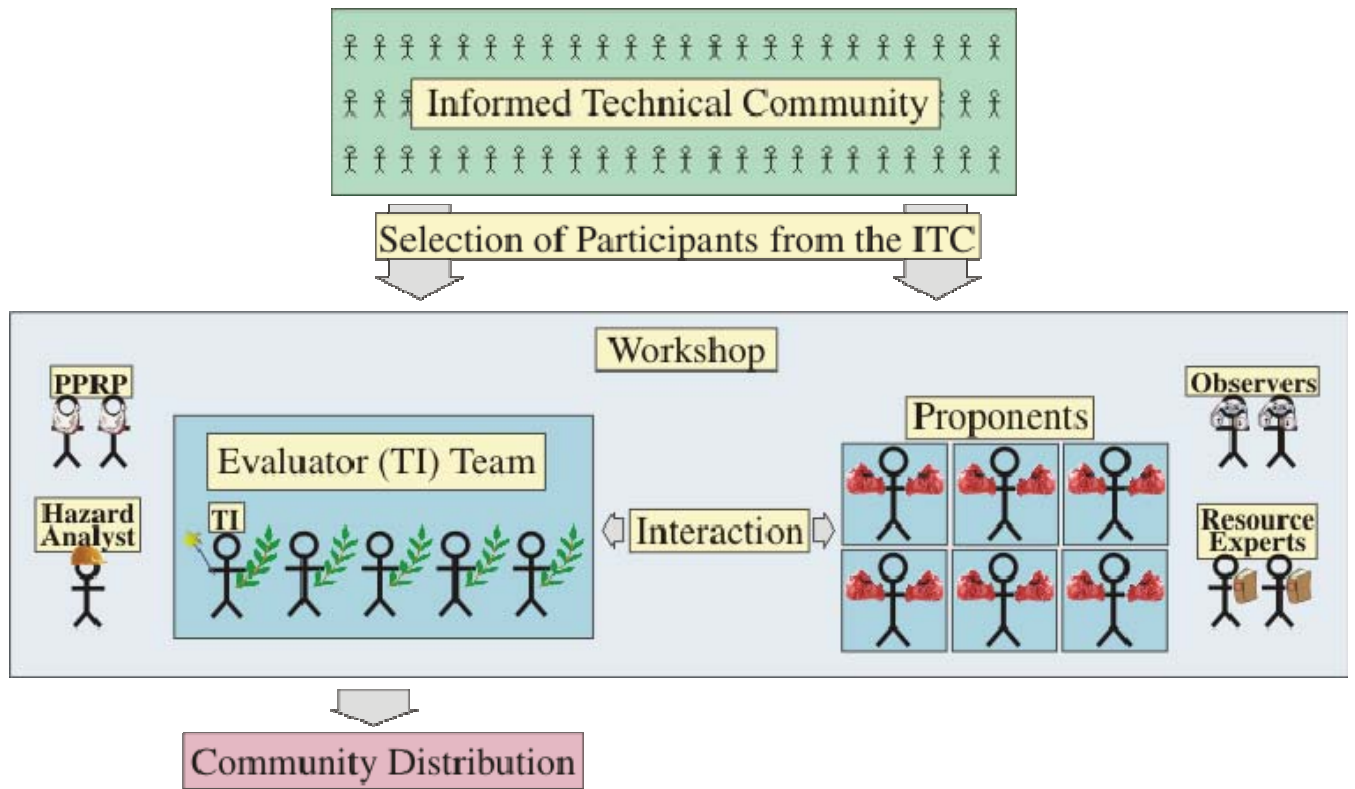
Informed Technical Community

Selection of Participants from the ITC

Workshop

PPRP

Hazard Analyst

Evaluator (TI) Team

TI

Interaction

Proponents

Observers

Resource Experts

Community Distribution